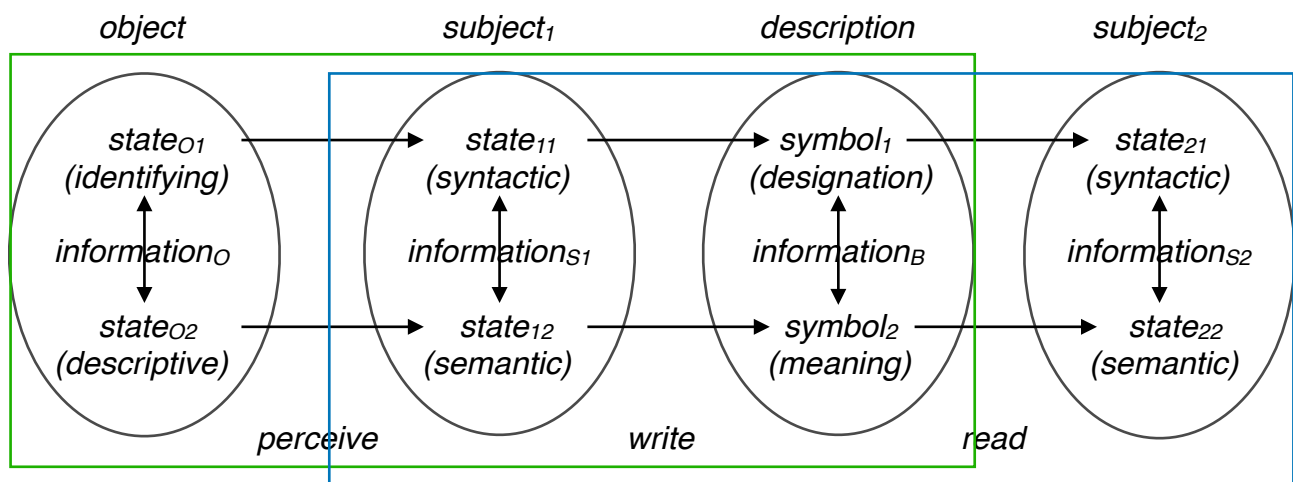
object

subject$_1$

description

subject$_2$

state$_{O1}$ (identifying)

information$_O$

state$_{O2}$ (descriptive)

state$_{11}$ (syntactic)

information$_{S1}$

state$_{12}$ (semantic)

symbol$_1$ (designation)

information$_B$

symbol$_2$ (meaning)

state$_{21}$ (syntactic)

information$_{S2}$

state$_{22}$ (semantic)

perceive

write

read